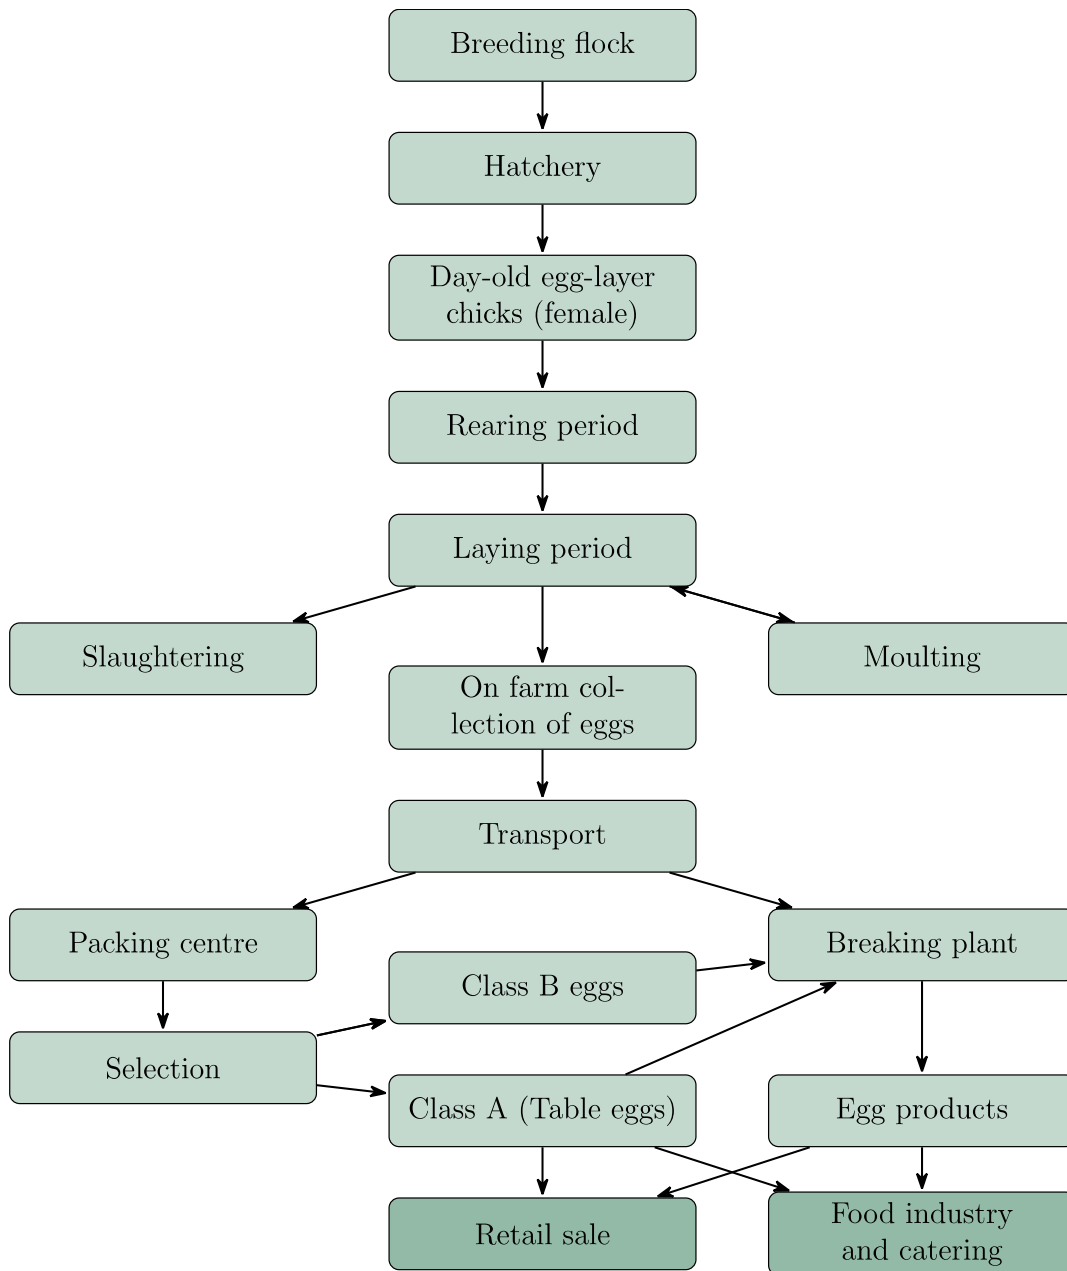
Breeding flock

Hatchery

Day-old egg-layer chicks (female)

Rearing period

Laying period

Slaughtering

On farm collection of eggs

Moulting

Transport

Packing centre

Breaking plant

Class B eggs

Selection

Class A (Table eggs)

Egg products

Retail sale

Food industry and catering